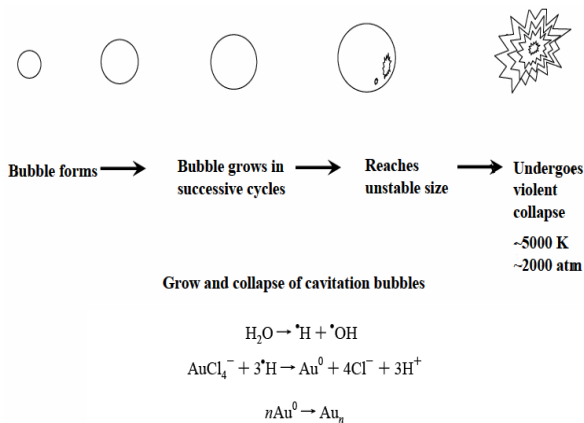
Bubble forms → Bubble grows in successive cycles → Reaches unstable size → Undergoes violent collapse

~5000 K
~2000 atm

Grow and collapse of cavitation bubbles

$H_2O \rightarrow {}^{\bullet}H + {}^{\bullet}OH$

$AuCl_4^- + 3{}^{\bullet}H \rightarrow Au^0 + 4Cl^- + 3H^+$

$nAu^0 \rightarrow Au_n$